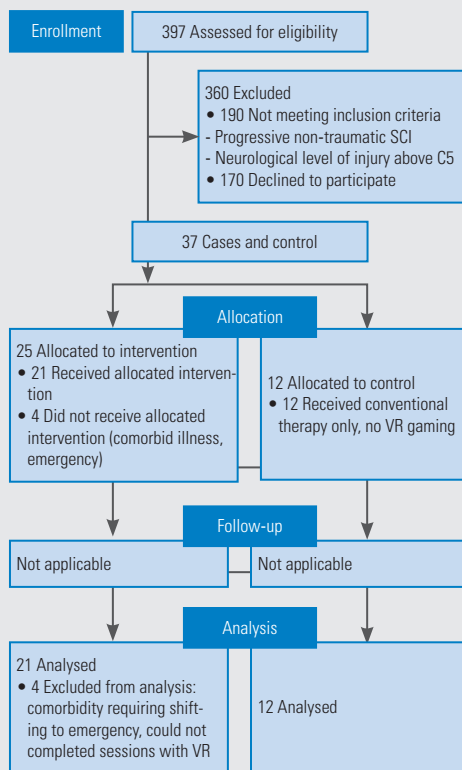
Enrollment

397 Assessed for eligibility

360 Excluded
• 190 Not meeting inclusion criteria
- Progressive non-traumatic SCI
- Neurological level of injury above C5
• 170 Declined to participate

37 Cases and control

Allocation

25 Allocated to intervention
• 21 Received allocated intervention
• 4 Did not receive allocated intervention (comorbid illness, emergency)

12 Allocated to control
• 12 Received conventional therapy only, no VR gaming

Follow-up

Not applicable

Not applicable

Analysis

21 Analysed
• 4 Excluded from analysis: comorbidity requiring shifting to emergency, could not completed sessions with VR

12 Analysed